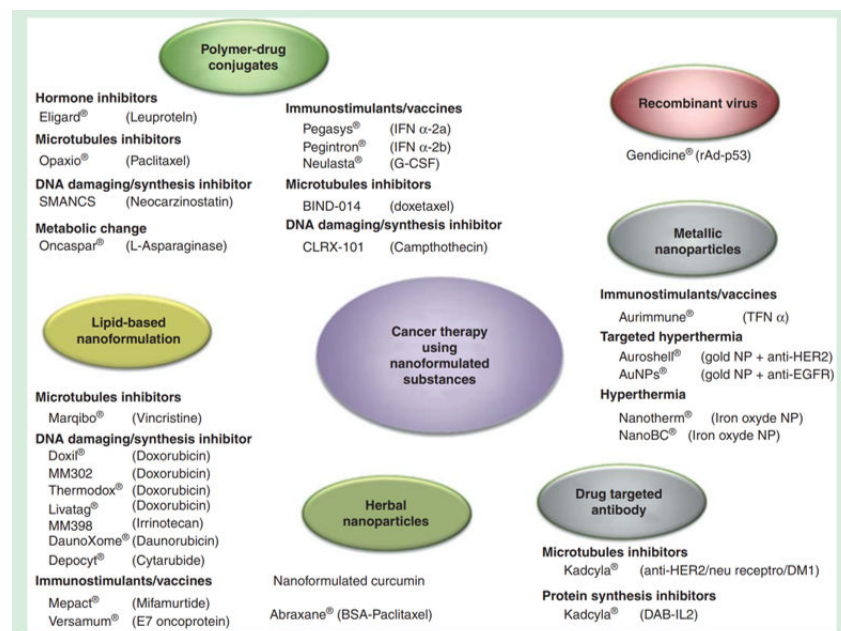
Polymer-drug conjugates

Hormone inhibitors
Eligard® (Leuproteln)
Microtubules inhibitors
Opaxio® (Paclitaxel)
DNA damaging/synthesis inhibitor
SMANCS (Neocarzinostatin)
Metabolic change
Oncaspar® (L-Asparaginase)

Immunostimulants/vaccines
Pegasys® (IFN $\alpha$-2a)
Pegintron® (IFN $\alpha$-2b)
Neulasta® (G-CSF)
Microtubules inhibitors
BIND-014 (doxetaxel)
DNA damaging/synthesis inhibitor
CLRX-101 (Campthothecin)

Recombinant virus
Gendicine® (rAd-p53)

Metallic nanoparticles
Immunostimulants/vaccines
Aurimmune® (TFN $\alpha$)
Targeted hyperthermia
Auroshelf® (gold NP + anti-HER2)
AuNPs® (gold NP + anti-EGFR)
Hyperthermia
Nanotherm® (Iron oxyde NP)
NanoBC® (Iron oxyde NP)

Lipid-based nanoformulation
Microtubules inhibitors
Marqibo® (Vincristine)
DNA damaging/synthesis inhibitor
Doxil® (Doxorubicin)
MM302 (Doxorubicin)
Thermodox® (Doxorubicin)
Livatag® (Doxorubicin)
MM398 (Irrinotecan)
DaunoXome® (Daunorubicin)
Depocyt® (Cytarubide)
Immunostimulants/vaccines
Mepact® (Mifamurtide)
Versamum® (E7 oncoprotein)

Cancer therapy using nanoformulated substances

Herbal nanoparticles
Nanoformulated curcumin
Abraxane® (BSA-Paclitaxel)

Drug targeted antibody
Microtubules inhibitors
Kadcyla® (anti-HER2/neu receptro/DM1)
Protein synthesis inhibitors
Kadcyla® (DAB-IL2)